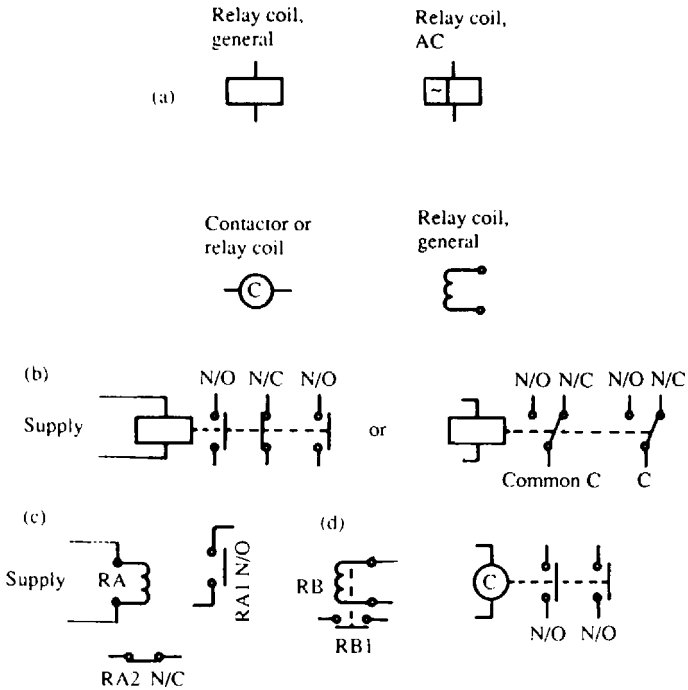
Relay coil, general

Relay coil, AC

(a)

~

Contactor or relay coil

C

Relay coil, general

(b)

Supply

N/O N/C N/O

or

N/O N/C N/O N/C

Common C

C

(c)

Supply

RA

RA1 N/O

RA2 N/C

(d)

RB

RB1

C

N/O N/O